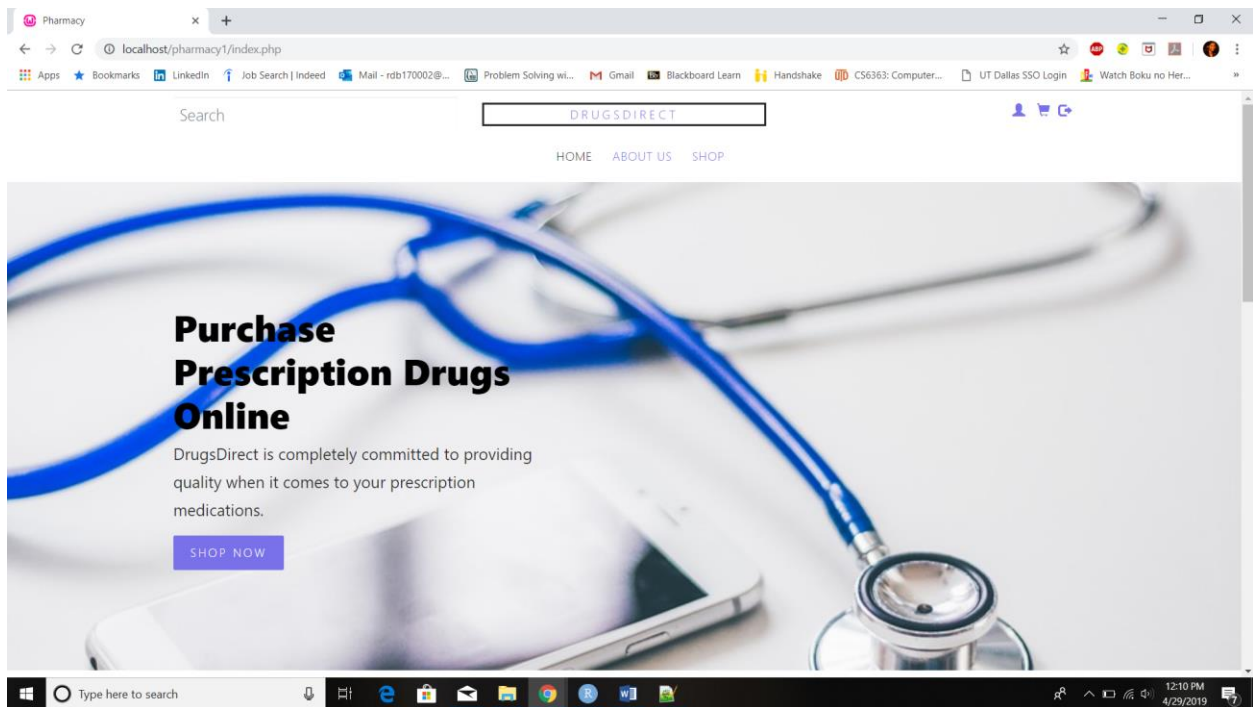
Pharmacy

localhost/pharmacy1/index.php

Apps Bookmarks LinkedIn Job Search | Indeed Mail - rdb170002@... Problem Solving wi... Gmail Blackboard Learn Handshake CS6363: Computer... UT Dallas SSO Login Watch Boku no Her...

Search

DRUGSDIRECT

HOME ABOUT US SHOP

Purchase Prescription Drugs Online

DrugsDirect is completely committed to providing quality when it comes to your prescription medications.

SHOP NOW

Type here to search

12:10 PM
4/29/2019